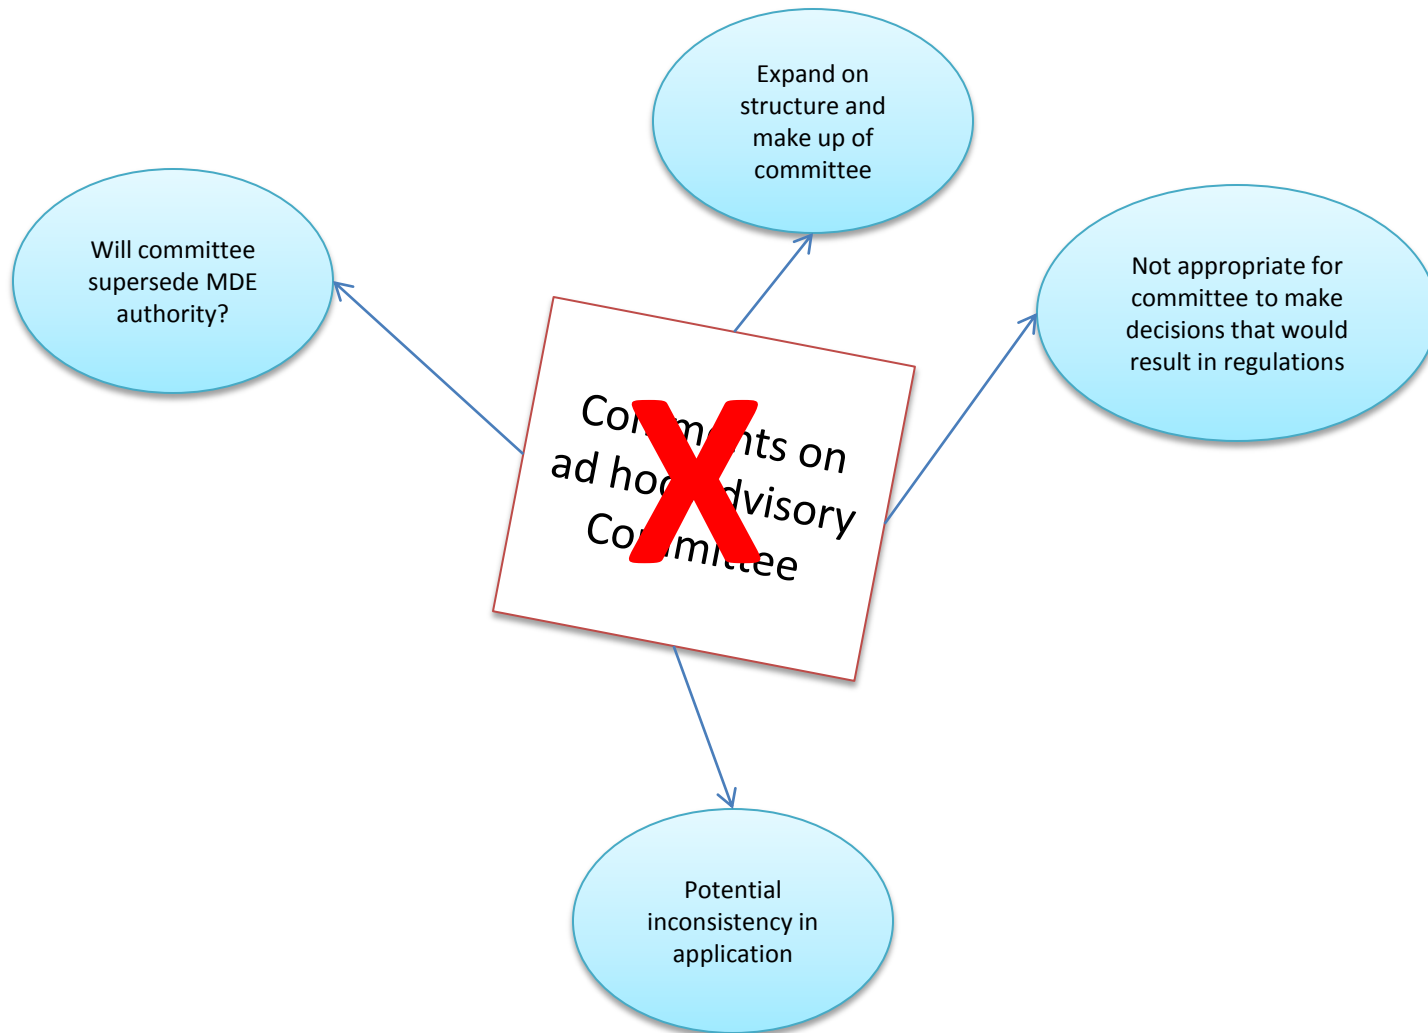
Expand on structure and make up of committee

Will committee supersede MDE authority?

Not appropriate for committee to make decisions that would result in regulations

Co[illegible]nts on ad ho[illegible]dvisory Co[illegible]mittee

X

Potential inconsistency in application